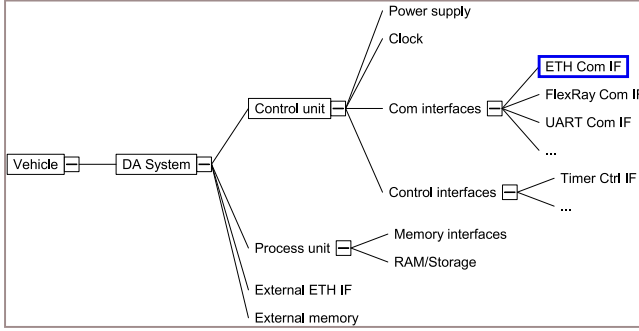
Vehicle

DA System

Control unit

Power supply

Clock

Com interfaces

ETH Com IF

FlexRay Com IF

UART Com IF

...

Control interfaces

Timer Ctrl IF

...

Process unit

Memory interfaces

RAM/Storage

External ETH IF

External memory